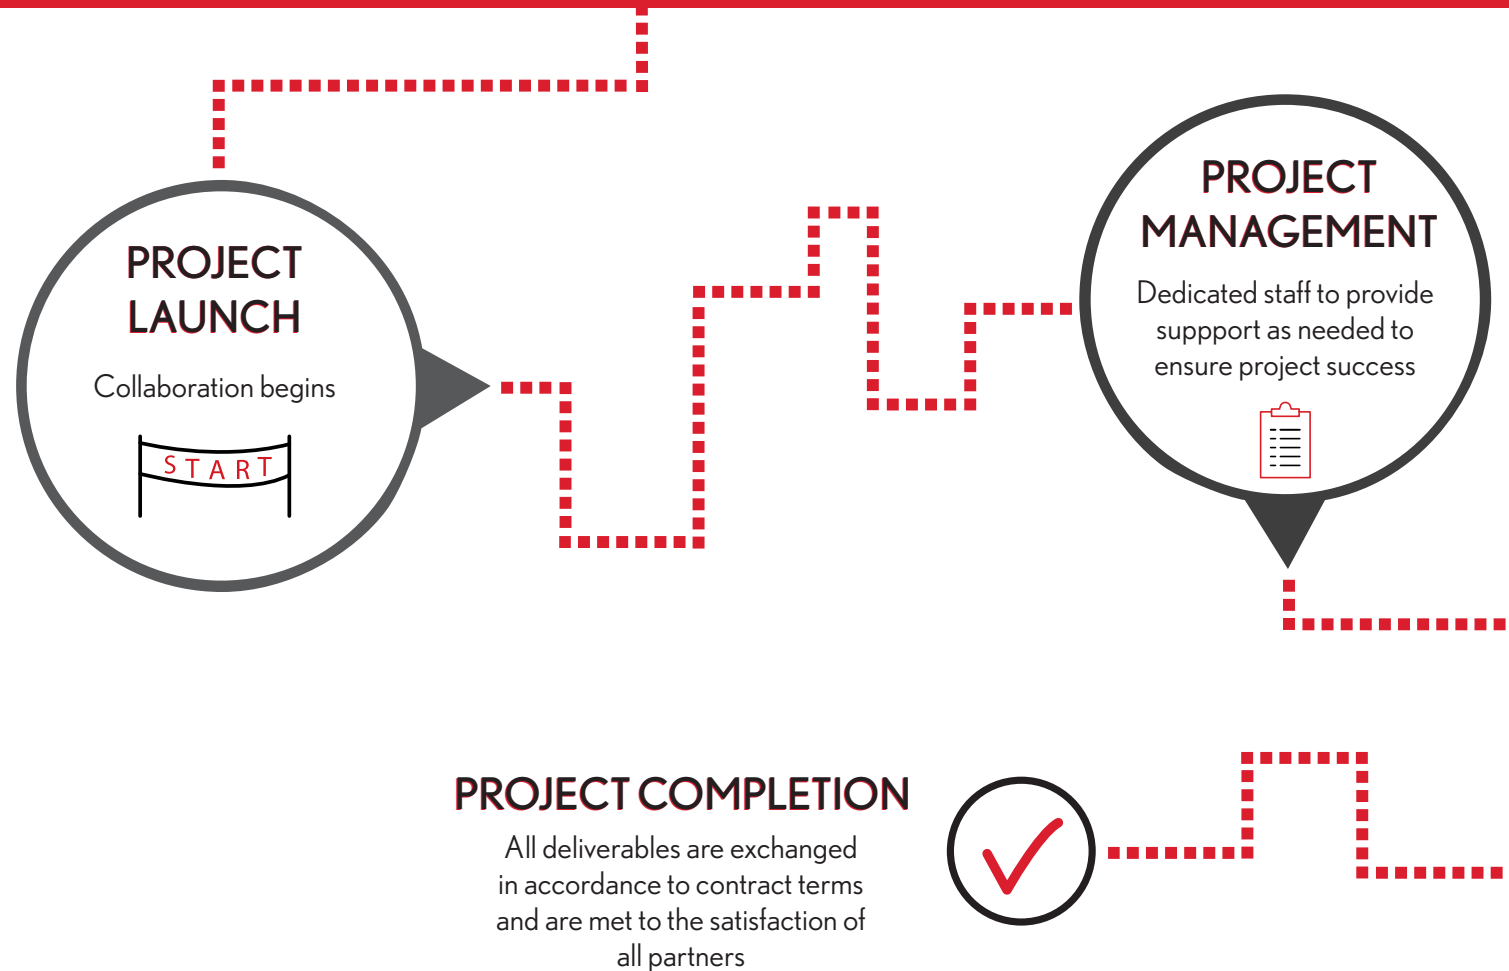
PROJECT LAUNCH

Collaboration begins

START

PROJECT MANAGEMENT

Dedicated staff to provide suppport as needed to ensure project success

PROJECT COMPLETION

All deliverables are exchanged in accordance to contract terms and are met to the satisfaction of all partners